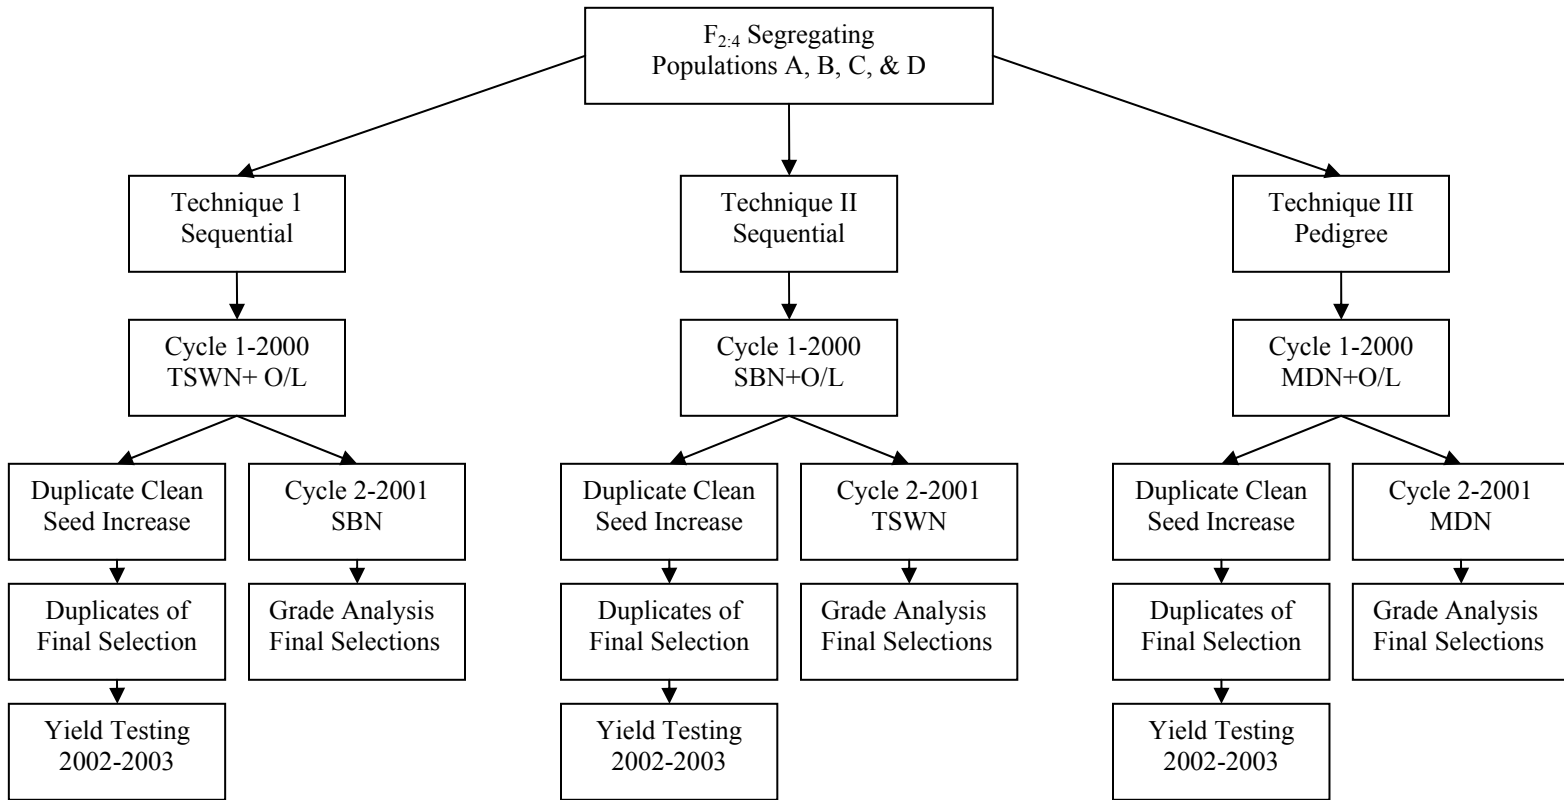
$F_{2:4}$ Segregating Populations A, B, C, & D

Technique 1 Sequential

Cycle 1-2000 TSWN+ O/L

Duplicate Clean Seed Increase

Duplicates of Final Selection

Yield Testing 2002-2003

Cycle 2-2001 SBN

Grade Analysis Final Selections

Technique II Sequential

Cycle 1-2000 SBN+O/L

Duplicate Clean Seed Increase

Duplicates of Final Selection

Yield Testing 2002-2003

Cycle 2-2001 TSWN

Grade Analysis Final Selections

Technique III Pedigree

Cycle 1-2000 MDN+O/L

Duplicate Clean Seed Increase

Duplicates of Final Selection

Yield Testing 2002-2003

Cycle 2-2001 MDN

Grade Analysis Final Selections